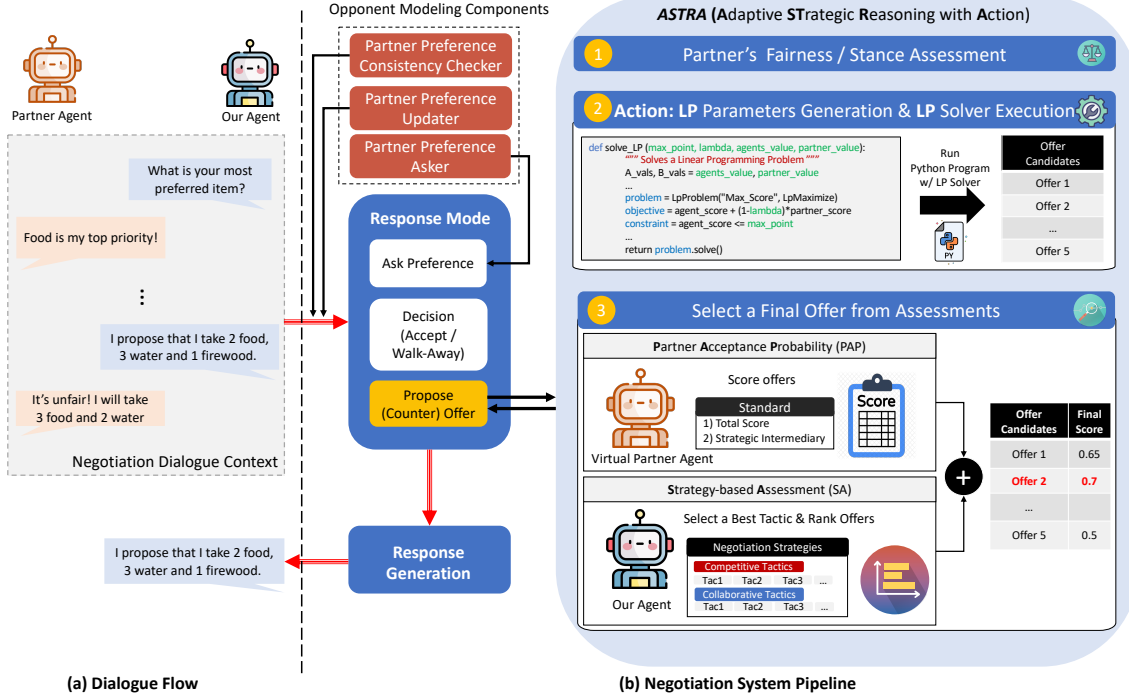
Partner Agent

Our Agent

What is your most preferred item?

Food is my top priority!

⋮

I propose that I take 2 food, 3 water and 1 firewood.

It's unfair! I will take 3 food and 2 water

Negotiation Dialogue Context

Opponent Modeling Components

Partner Preference Consistency Checker

Partner Preference Updater

Partner Preference Asker

Response Mode

Ask Preference

Decision (Accept / Walk-Away)

Propose (Counter) Offer

Response Generation

I propose that I take 2 food, 3 water and 1 firewood.

ASTRA (Adaptive STrategic Reasoning with Action)

1 Partner's Fairness / Stance Assessment

2 Action: LP Parameters Generation & LP Solver Execution

def solve_LP (max_point, lambda, agents_value, partner_value):
""" Solves a Linear Programming Problem """
A_vals, B_vals = agents_value, partner_value
...
problem = LpProblem("Max_Score", LpMaximize)
objective = agent_score + (1-lambda)*partner_score
constraint = agent_score <= max_point
...
return problem.solve()

Run Python Program w/ LP Solver

PY

| Offer Candidates |
|---|
| Offer 1 |
| Offer 2 |
| ... |
| Offer 5 |

3 Select a Final Offer from Assessments

Partner Acceptance Probability (PAP)

Score offers

Standard
1) Total Score
2) Strategic Intermediary

Score

Virtual Partner Agent

Strategy-based Assessment (SA)

Select a Best Tactic & Rank Offers

Negotiation Strategies
Competitive Tactics
Tac1 Tac2 Tac3 ...
Collaborative Tactics
Tac1 Tac2 Tac3 ...

Our Agent

+

| Offer Candidates | Final Score |
|---|---|
| Offer 1 | 0.65 |
| Offer 2 | 0.7 |
| ... | |
| Offer 5 | 0.5 |

(a) Dialogue Flow

(b) Negotiation System Pipeline